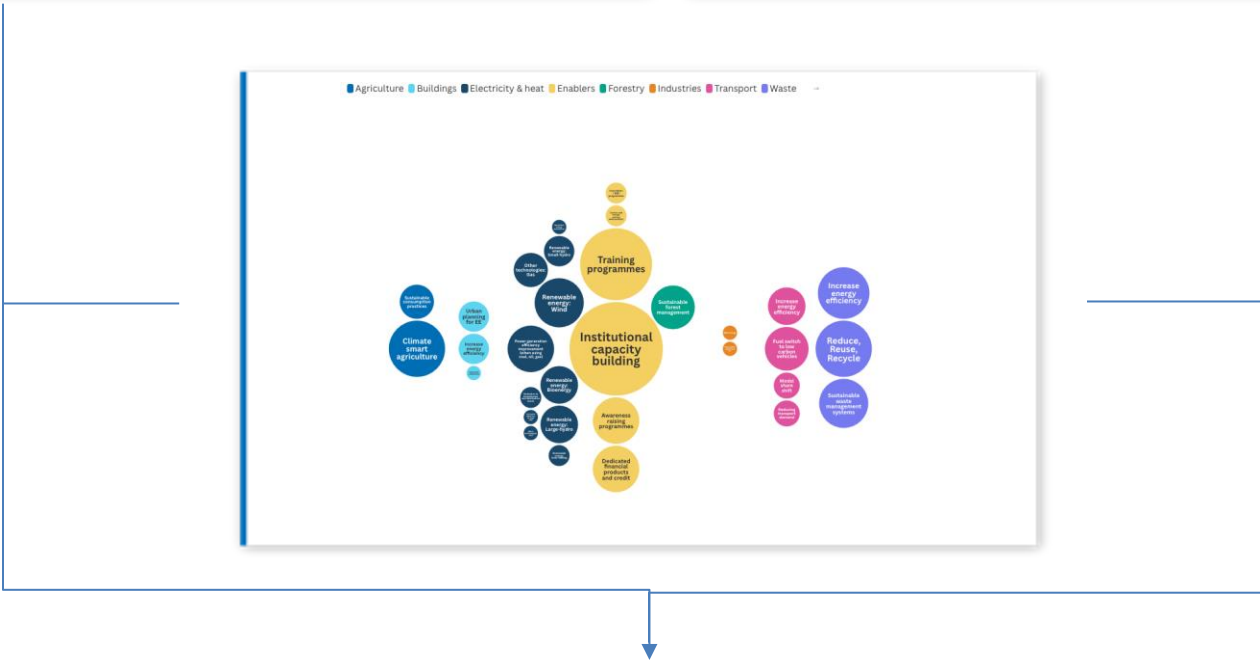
Agriculture Buildings Electricity & heat Enablers Forestry Industries Transport Waste

Sustainable consumption practices

Climate smart agriculture

Urban planning for EE

Increase energy efficiency

Renewable energy: Small Hydro

Other technologies tbc

Renewable energy: Wind

Power generation efficiency improvement (when using coal, oil, gas)

Renewable energy: Bioenergy

Renewable energy: Large Hydro

Training programmes

Sustainable forest management

Institutional capacity building

Awareness raising programmes

Dedicated financial products and credit

Increase energy efficiency

Fuel switch to low carbon vehicles

Modal share shift

Reducing transport demand

Increase energy efficiency

Reduce, Reuse, Recycle

Sustainable waste management systems